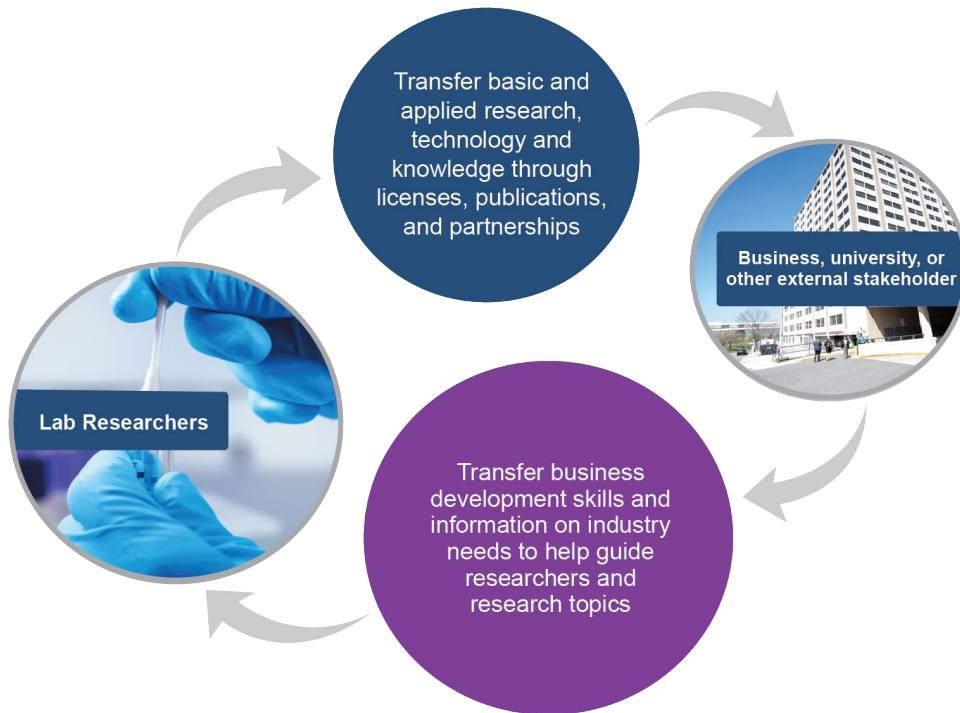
Transfer basic and applied research, technology and knowledge through licenses, publications, and partnerships

Business, university, or other external stakeholder

Transfer business development skills and information on industry needs to help guide researchers and research topics

Lab Researchers